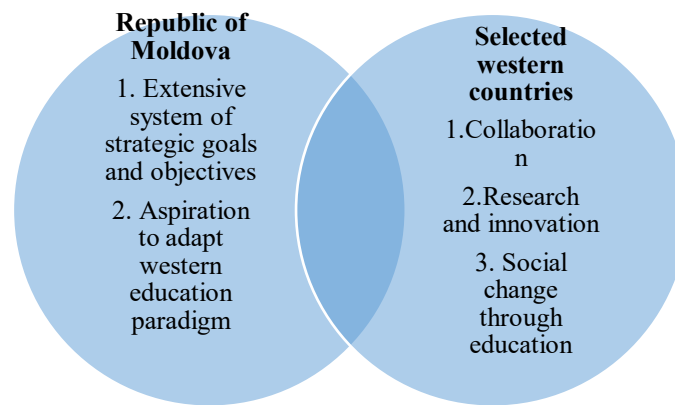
Republic of Moldova

1. Extensive system of strategic goals and objectives

2. Aspiration to adapt western education paradigm

Selected western countries

1.Collaboratio n

2.Research and innovation

3. Social change through education